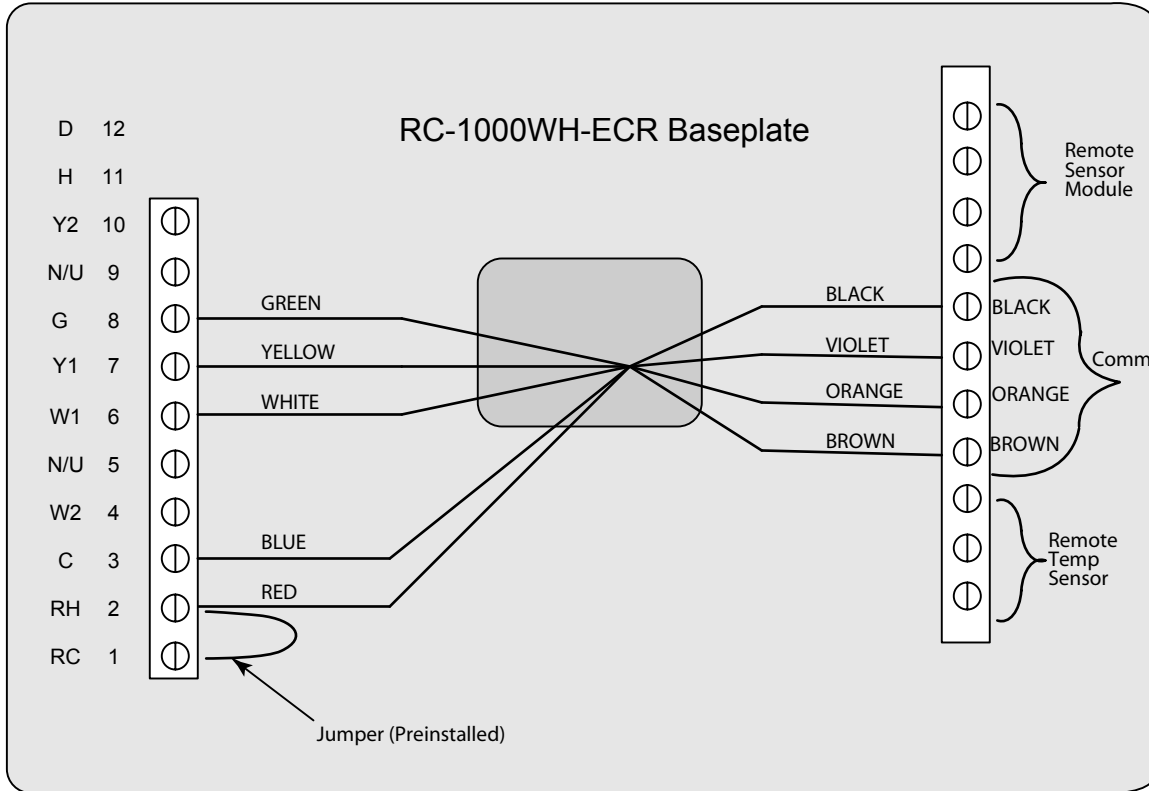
RC-1000WH-ECR Baseplate

D 12
H 11
Y2 10
N/U 9
G 8
Y1 7
W1 6
N/U 5
W2 4
C 3
RH 2
RC 1

GREEN
YELLOW
WHITE
BLUE
RED

BLACK
VIOLET
ORANGE
BROWN

Remote Sensor Module

BLACK
VIOLET
ORANGE
BROWN

Comm

Remote Temp Sensor

Jumper (Preinstalled)